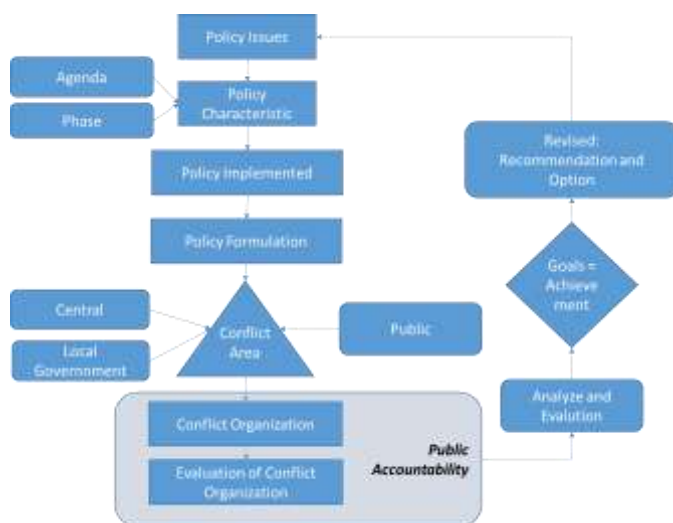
Policy Issues

Agenda

Phase

Policy Characteristic

Policy Implemented

Policy Formulation

Central

Local Government

Conflict Area

Public

Conflict Organization

Evaluation of Conflict Organization

Public Accountability

Analyze and Evalution

Goals = Achievement

Revised: Recommendation and Option